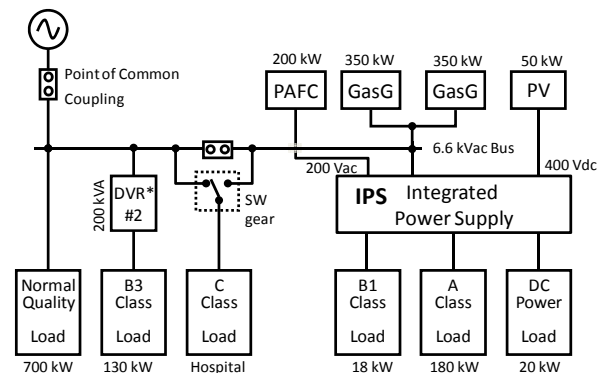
Point of Common Coupling

200 kW
PAFC

350 kW
GasG

350 kW
GasG

50 kW
PV

6.6 kVac Bus

200 Vac

400 Vdc

200 kVA
DVR*
#2

SW
gear

IPS Integrated Power Supply

Normal Quality Load
700 kW

B3 Class Load
130 kW

C Class Load
Hospital

B1 Class Load
18 kW

A Class Load
180 kW

DC Power Load
20 kW